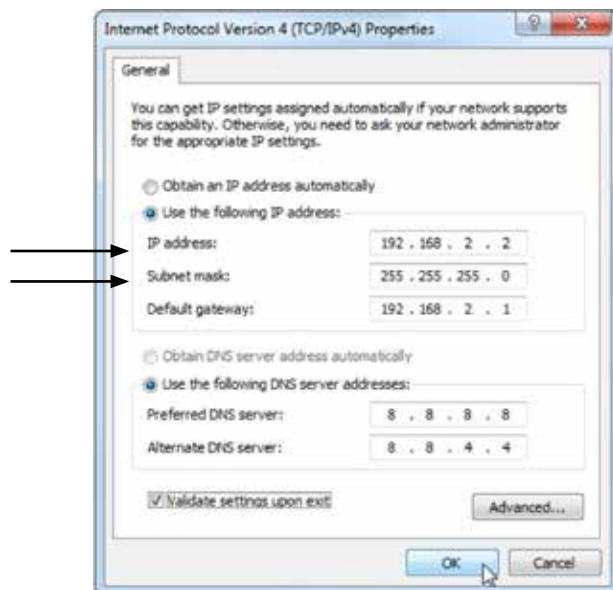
Internet Protocol Version 4 (TCP/IPv4) Properties

General

You can get IP settings assigned automatically if your network supports this capability. Otherwise, you need to ask your network administrator for the appropriate IP settings.

Obtain an IP address automatically

Use the following IP address:

IP address: 192 . 168 . 2 . 2

Subnet mask: 255 . 255 . 255 . 0

Default gateway: 192 . 168 . 2 . 1

Obtain DNS server address automatically

Use the following DNS server addresses:

Preferred DNS server: 8 . 8 . 8 . 8

Alternate DNS server: 8 . 8 . 4 . 4

Validate settings upon exit

Advanced...

OK

Cancel